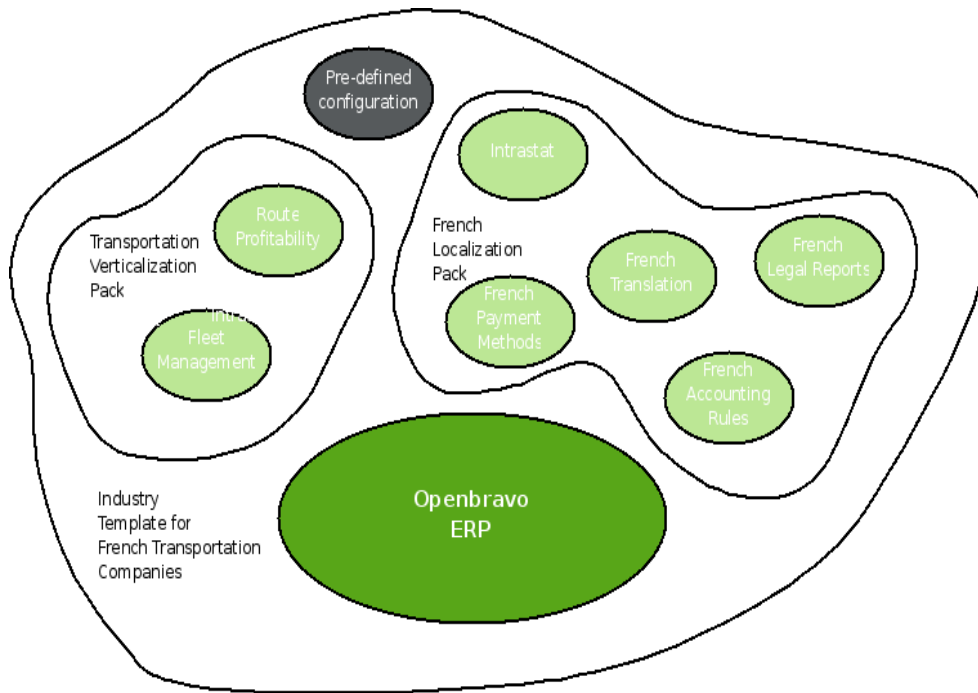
Pre-defined configuration

Transportation Verticalization Pack

Route Profitability

Intra

Fleet Management

French Localization Pack

Intrastat

French Translation

French Legal Reports

French Payment Methods

French Accounting Rules

Industry Template for French Transportation Companies

Openbravo ERP